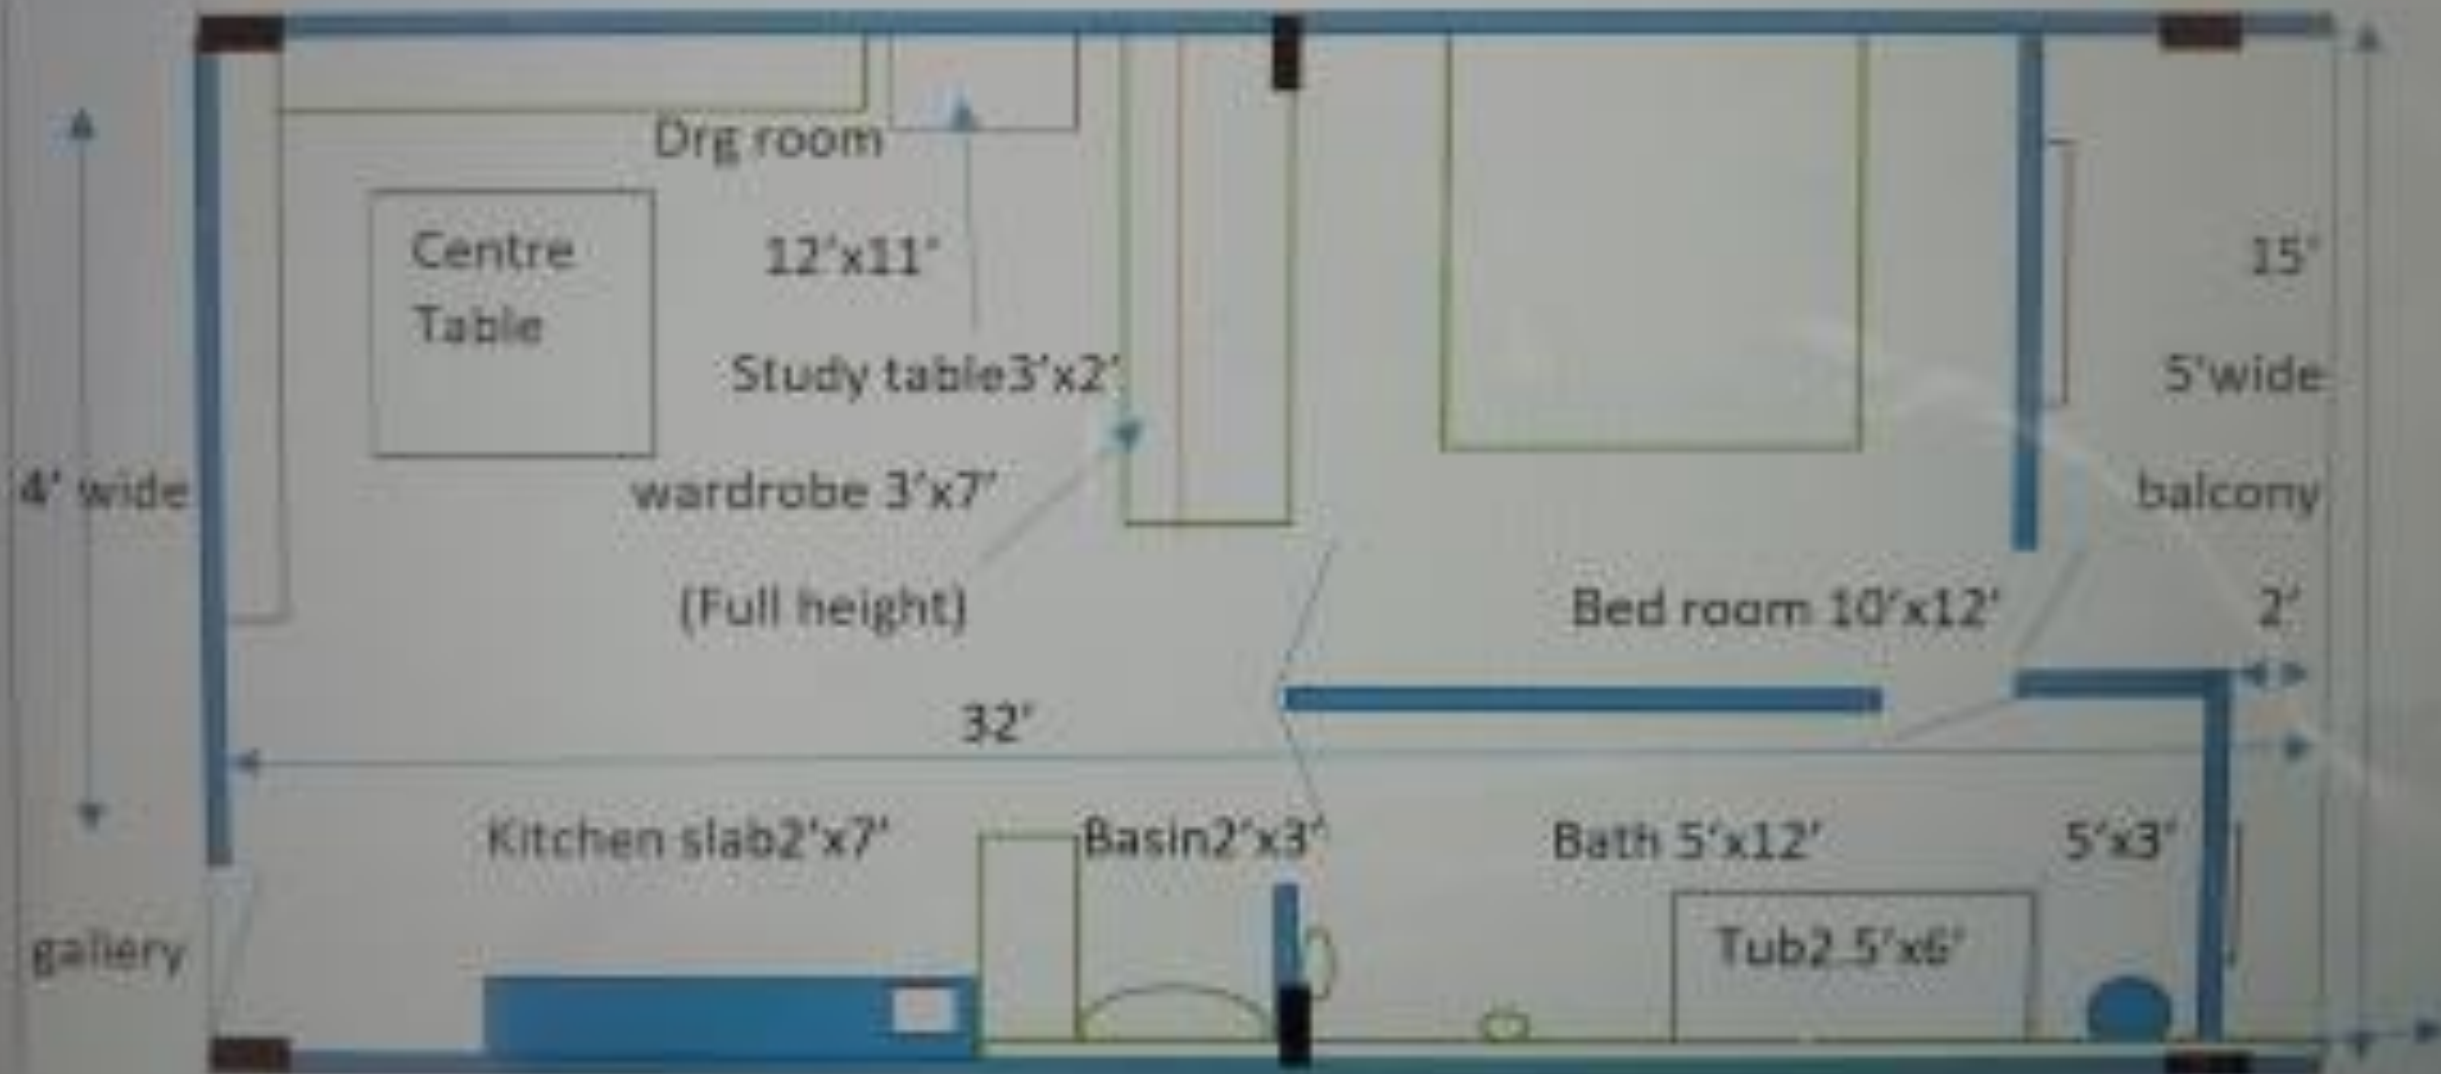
Drg room

Centre Table

12'x11'

Study table3'x2'

wardrobe 3'x7'

(Full height)

4' wide

15'

5'wide

balcony

Bed room 10'x12'

2'

32'

Kitchen slab2'x7'

Basin2'x3'

Bath 5'x12'

5'x3'

gallery

Tub2.5'x6'